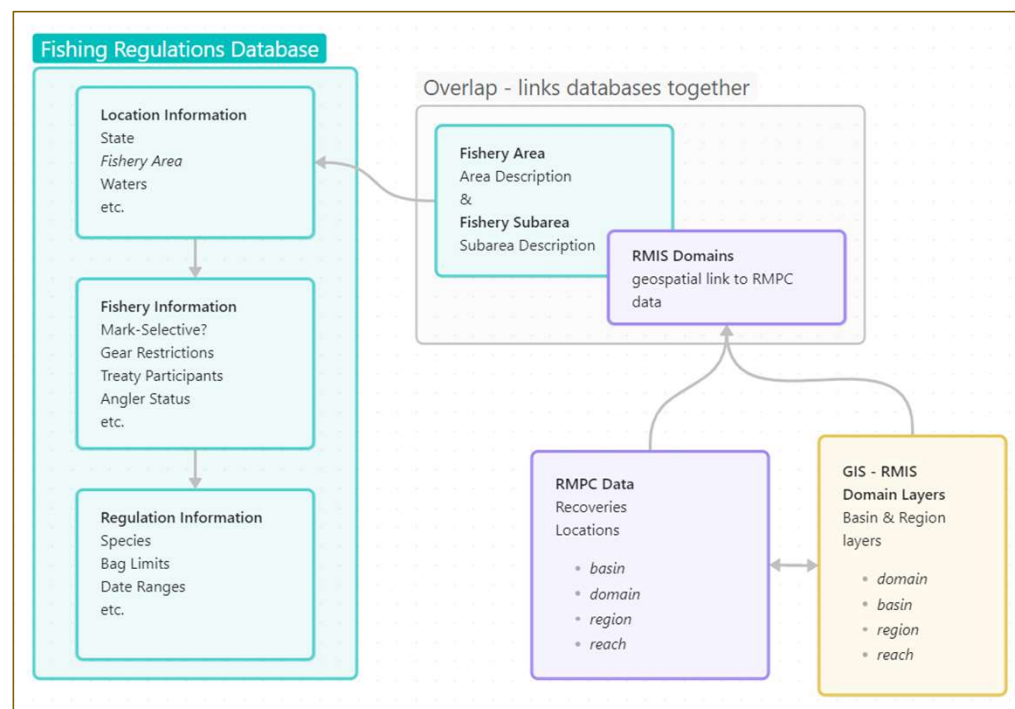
Fishing Regulations Database

Location Information
State
*Fishery Area*
Waters
etc.

Fishery Information
Mark-Selective?
Gear Restrictions
Treaty Participants
Angler Status
etc.

Regulation Information
Species
Bag Limits
Date Ranges
etc.

Overlap - links databases together

Fishery Area
Area Description
&
Fishery Subarea
Subarea Description

RMIS Domains
geospatial link to RMPC data

RMPC Data
Recoveries
Locations
- *basin*
- *domain*
- *region*
- *reach*

GIS - RMIS Domain Layers
Basin & Region layers
- *domain*
- *basin*
- *region*
- *reach*